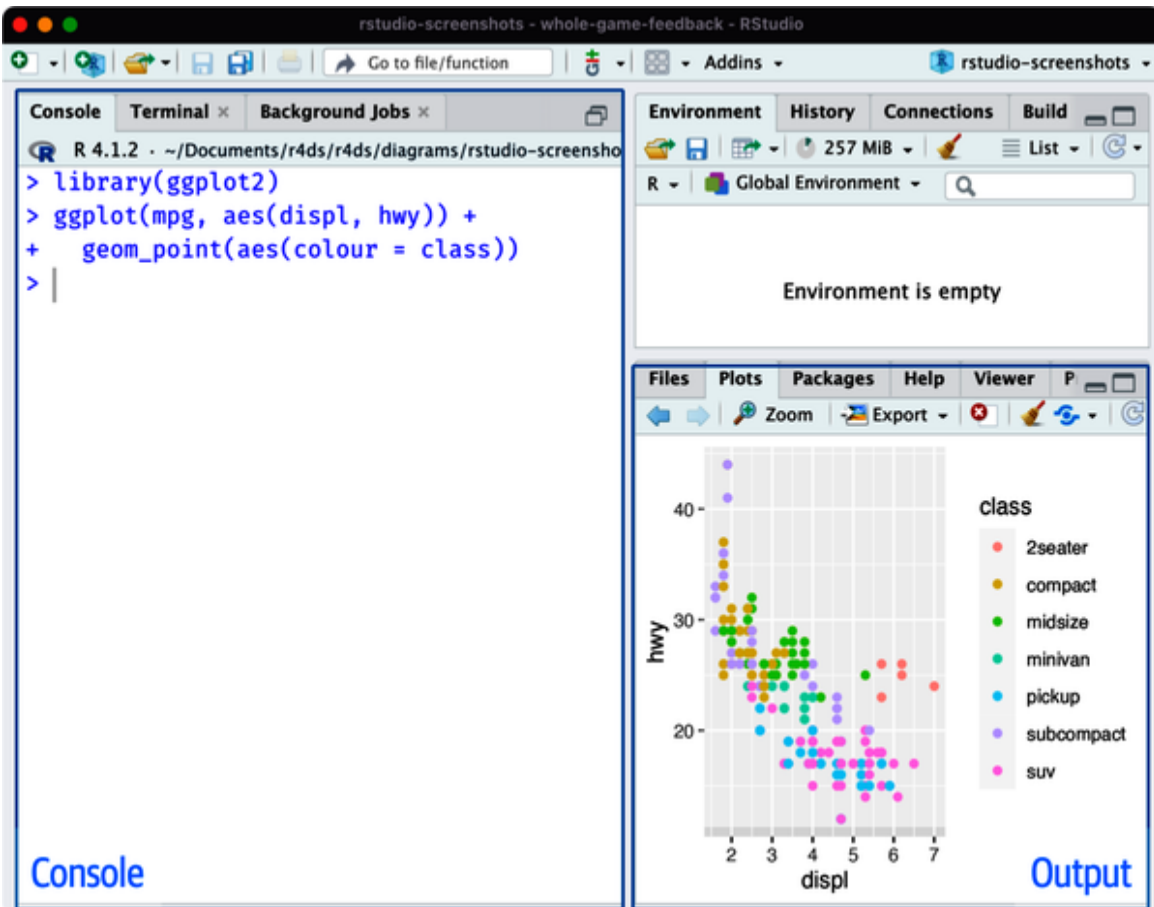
rstudio-screenshots - whole-game-feedback - RStudio

Go to file/function

Addins

rstudio-screenshots

Console Terminal × Background Jobs ×

R 4.1.2 · ~/Documents/r4ds/r4ds/diagrams/rstudio-screensho

> library(ggplot2)
> ggplot(mpg, aes(displ, hwy)) +
+ geom_point(aes(colour = class))
>

Console

Environment History Connections Build

257 MiB List

R Global Environment

Environment is empty

Files Plots Packages Help Viewer P

Zoom Export

class
2seater
compact
midsize
minivan
pickup
subcompact
suv

40
30
20
hwy

2 3 4 5 6 7
displ

Output